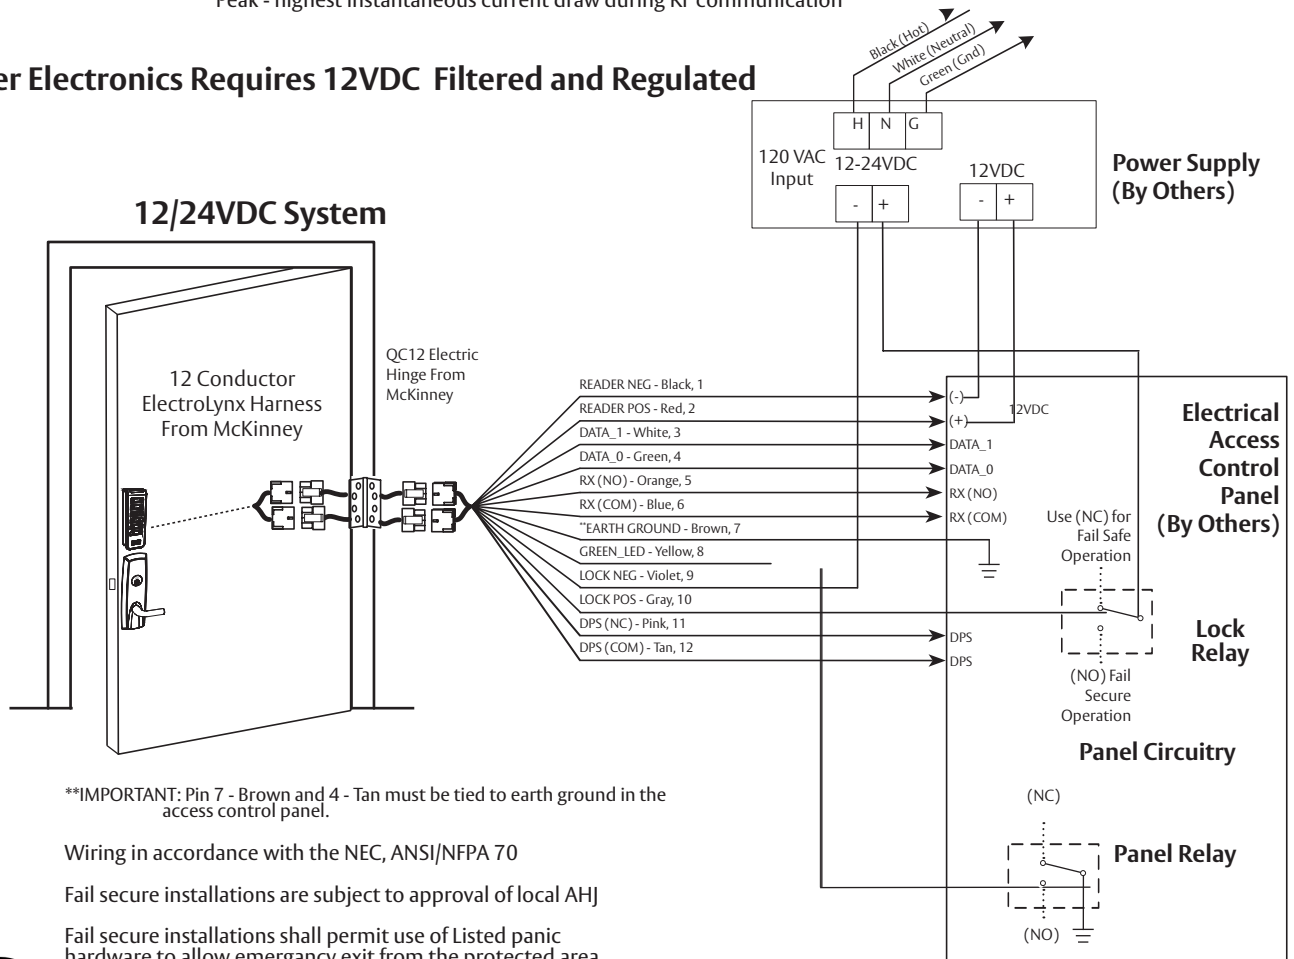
Peak - highest instantaneous current draw during RF communication

er Electronics Requires 12VDC Filtered and Regulated

Black (Hot)
White (Neutral)
Green (Gnd)

H N G

120 VAC Input

12-24VDC

- +

12VDC

- +

Power Supply (By Others)

12/24VDC System

12 Conductor ElectroLynx Harness From McKinney

QC12 Electric Hinge From McKinney

READER NEG - Black, 1
READER POS - Red, 2
DATA_1 - White, 3
DATA_0 - Green, 4
RX (NO) - Orange, 5
RX (COM) - Blue, 6
**EARTH GROUND - Brown, 7
GREEN_LED - Yellow, 8
LOCK NEG - Violet, 9
LOCK POS - Gray, 10
DPS (NC) - Pink, 11
DPS (COM) - Tan, 12

(-)
(+)
12VDC
DATA_1
DATA_0
RX (NO)
RX (COM)
DPS
DPS

Electrical Access Control Panel (By Others)

Use (NC) for Fail Safe Operation

Lock Relay

(NO) Fail Secure Operation

Panel Circuitry

(NC)

Panel Relay

(NO)

**IMPORTANT: Pin 7 - Brown and 4 - Tan must be tied to earth ground in the access control panel.

Wiring in accordance with the NEC, ANSI/NFPA 70

Fail secure installations are subject to approval of local AHJ

Fail secure installations shall permit use of Listed panic hardware to allow emergancy exit from the protected area.